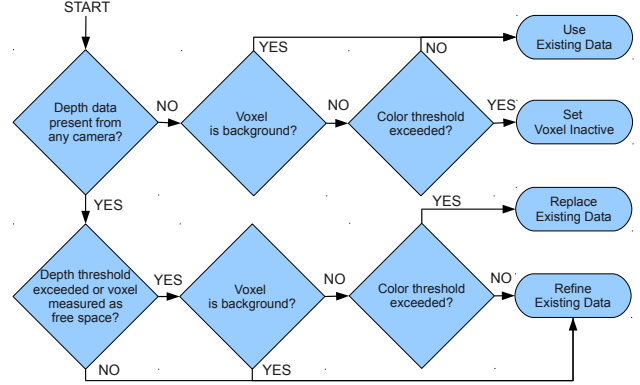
START

Depth data present from any camera?

NO

Voxel is background?

YES

NO

Color threshold exceeded?

Use Existing Data

YES

Set Voxel Inactive

YES

YES

Replace Existing Data

Depth threshold exceeded or voxel measured as free space?

YES

Voxel is background?

NO

Color threshold exceeded?

NO

Refine Existing Data

NO

YES